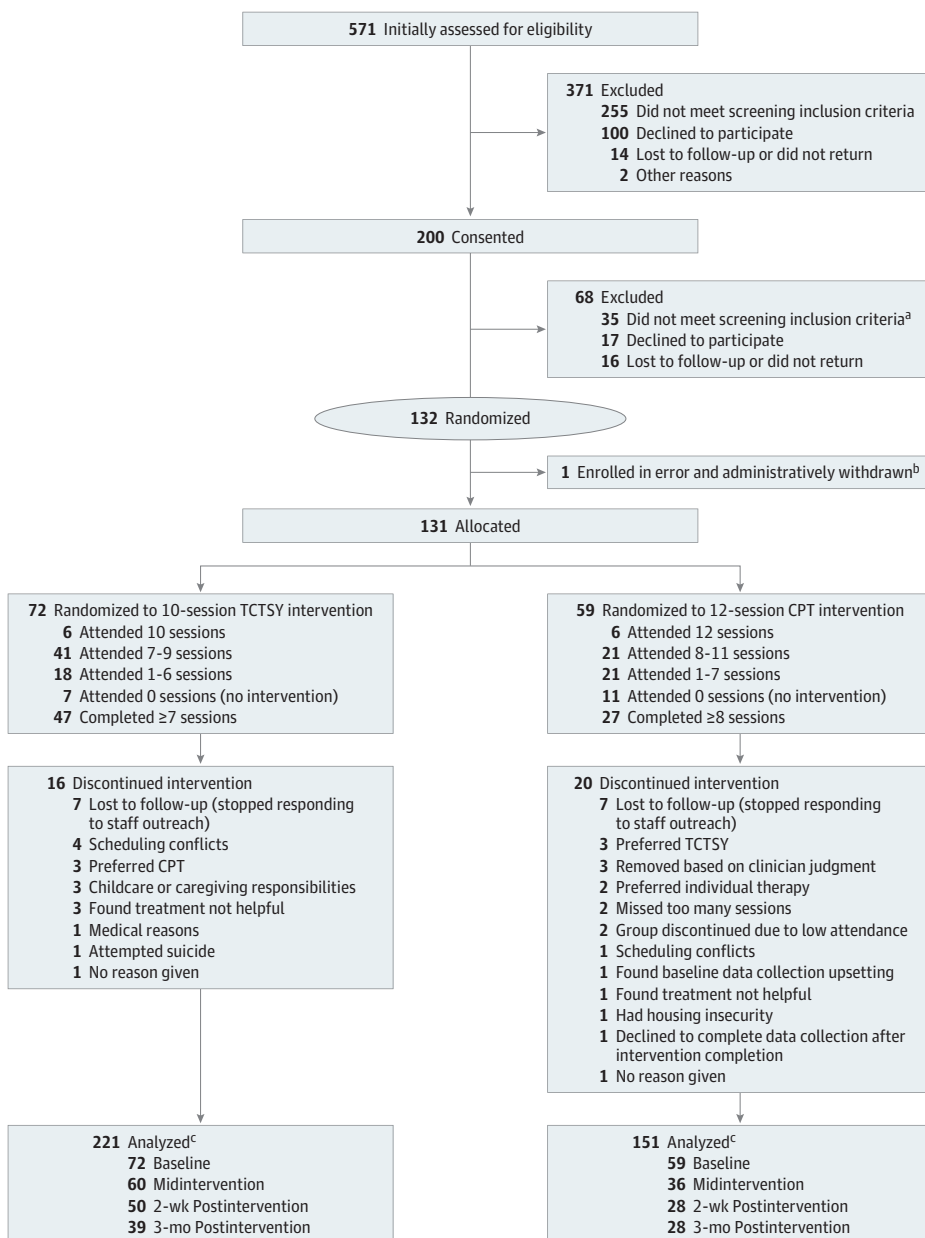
**571** Initially assessed for eligibility

**371** Excluded
**255** Did not meet screening inclusion criteria
**100** Declined to participate
**14** Lost to follow-up or did not return
**2** Other reasons

**200** Consented

**68** Excluded
**35** Did not meet screening inclusion criteria$^{a}$
**17** Declined to participate
**16** Lost to follow-up or did not return

**132** Randomized

**1** Enrolled in error and administratively withdrawn$^{b}$

**131** Allocated

**72** Randomized to 10-session TCTSY intervention
**6** Attended 10 sessions
**41** Attended 7-9 sessions
**18** Attended 1-6 sessions
**7** Attended 0 sessions (no intervention)
**47** Completed ≥7 sessions

**16** Discontinued intervention
**7** Lost to follow-up (stopped responding to staff outreach)
**4** Scheduling conflicts
**3** Preferred CPT
**3** Childcare or caregiving responsibilities
**3** Found treatment not helpful
**1** Medical reasons
**1** Attempted suicide
**1** No reason given

**221** Analyzed$^{c}$
**72** Baseline
**60** Midintervention
**50** 2-wk Postintervention
**39** 3-mo Postintervention

**59** Randomized to 12-session CPT intervention
**6** Attended 12 sessions
**21** Attended 8-11 sessions
**21** Attended 1-7 sessions
**11** Attended 0 sessions (no intervention)
**27** Completed ≥8 sessions

**20** Discontinued intervention
**7** Lost to follow-up (stopped responding to staff outreach)
**3** Preferred TCTSY
**3** Removed based on clinician judgment
**2** Preferred individual therapy
**2** Missed too many sessions
**2** Group discontinued due to low attendance
**1** Scheduling conflicts
**1** Found baseline data collection upsetting
**1** Found treatment not helpful
**1** Had housing insecurity
**1** Declined to complete data collection after intervention completion
**1** No reason given

**151** Analyzed$^{c}$
**59** Baseline
**36** Midintervention
**28** 2-wk Postintervention
**28** 3-mo Postintervention